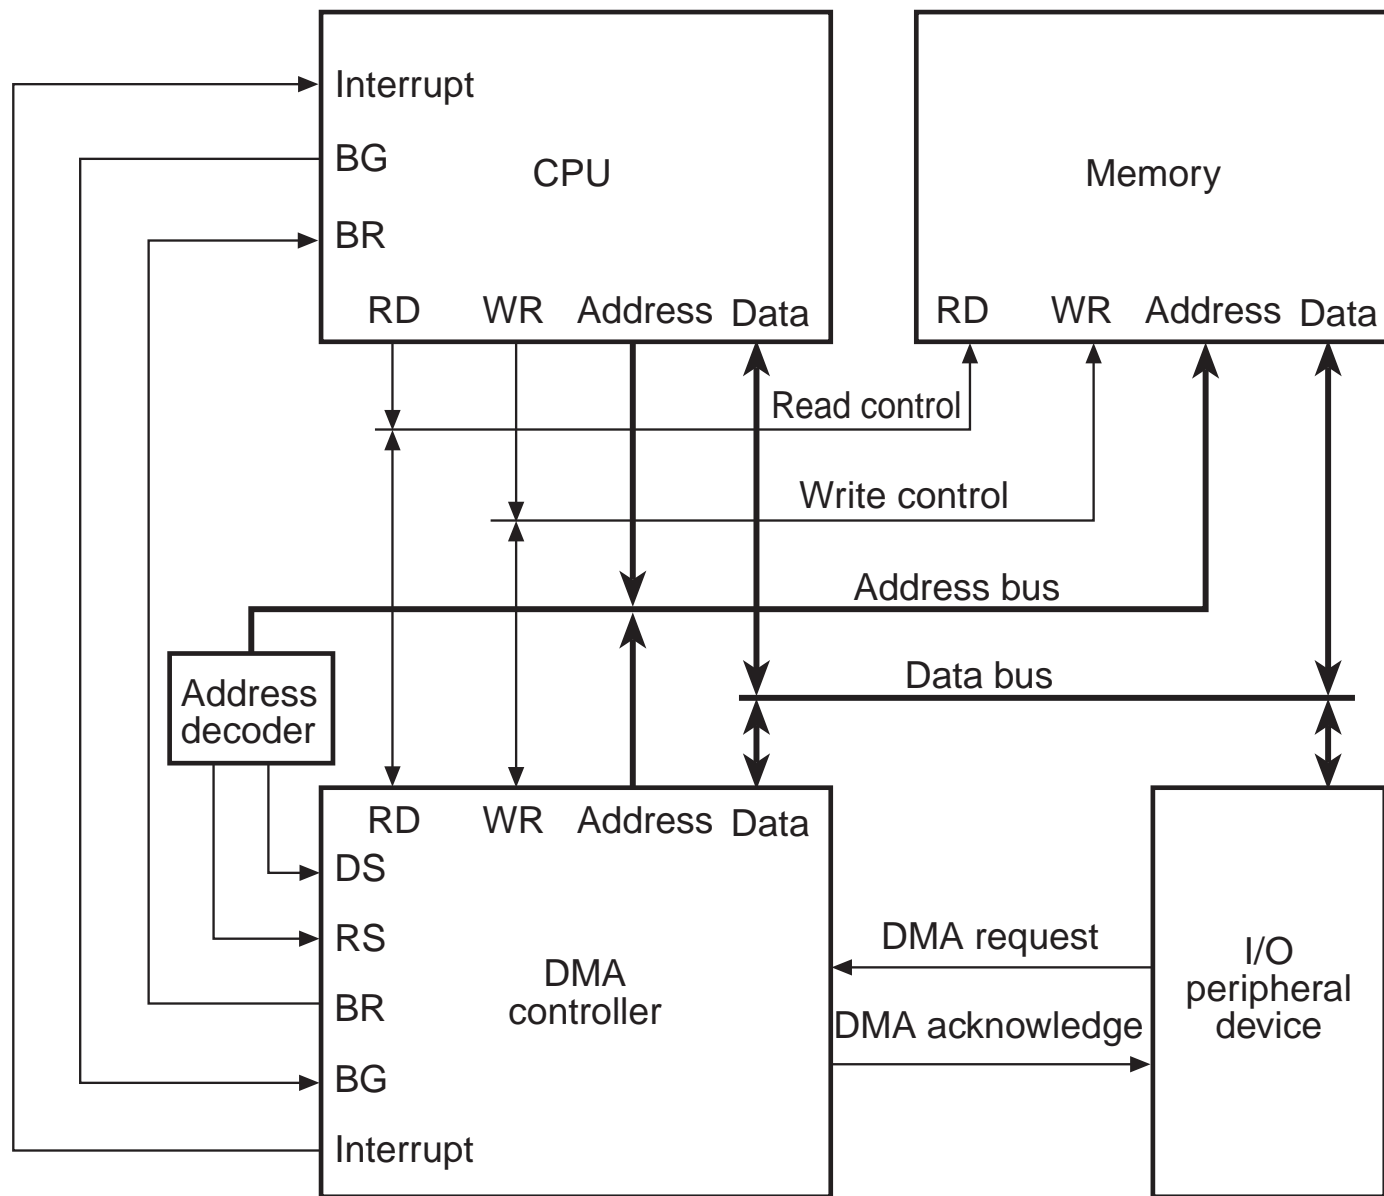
Interrupt
BG
BR
CPU
RD WR Address Data

Memory
RD WR Address Data

Read control
Write control
Address bus
Data bus

Address decoder

RD WR Address Data
DS
RS
BR
BG
Interrupt
DMA controller

DMA request
DMA acknowledge

I/O peripheral device